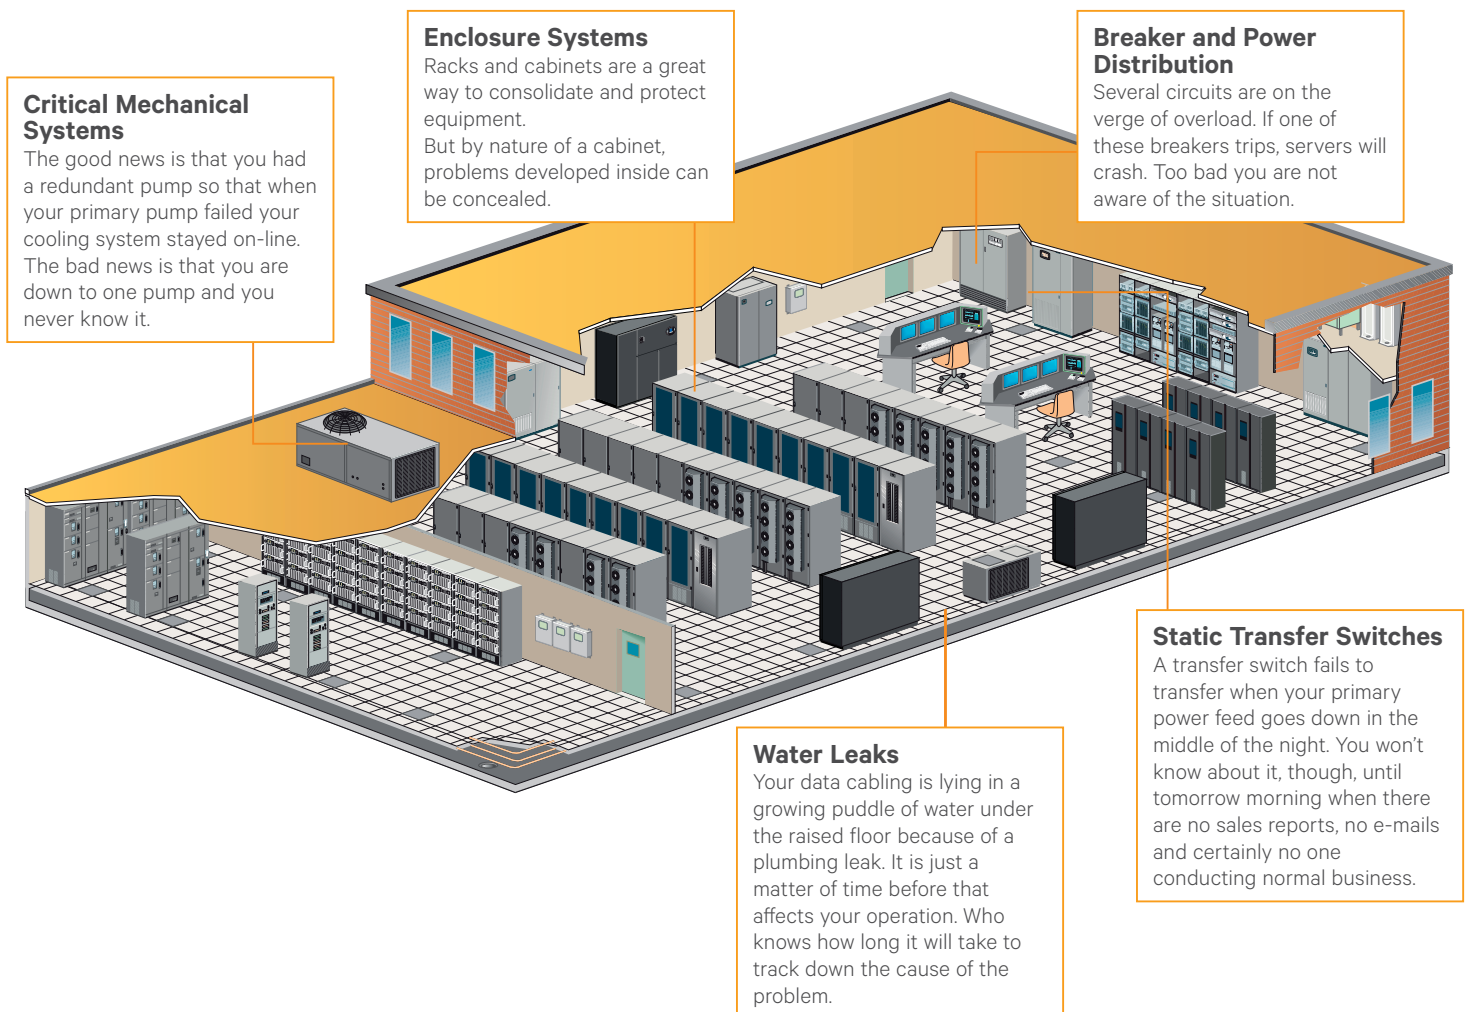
Critical Mechanical Systems
The good news is that you had a redundant pump so that when your primary pump failed your cooling system stayed on-line. The bad news is that you are down to one pump and you never know it.

Enclosure Systems
Racks and cabinets are a great way to consolidate and protect equipment.
But by nature of a cabinet, problems developed inside can be concealed.

Breaker and Power Distribution
Several circuits are on the verge of overload. If one of these breakers trips, servers will crash. Too bad you are not aware of the situation.

Static Transfer Switches
A transfer switch fails to transfer when your primary power feed goes down in the middle of the night. You won't know about it, though, until tomorrow morning when there are no sales reports, no e-mails and certainly no one conducting normal business.

Water Leaks
Your data cabling is lying in a growing puddle of water under the raised floor because of a plumbing leak. It is just a matter of time before that affects your operation. Who knows how long it will take to track down the cause of the problem.